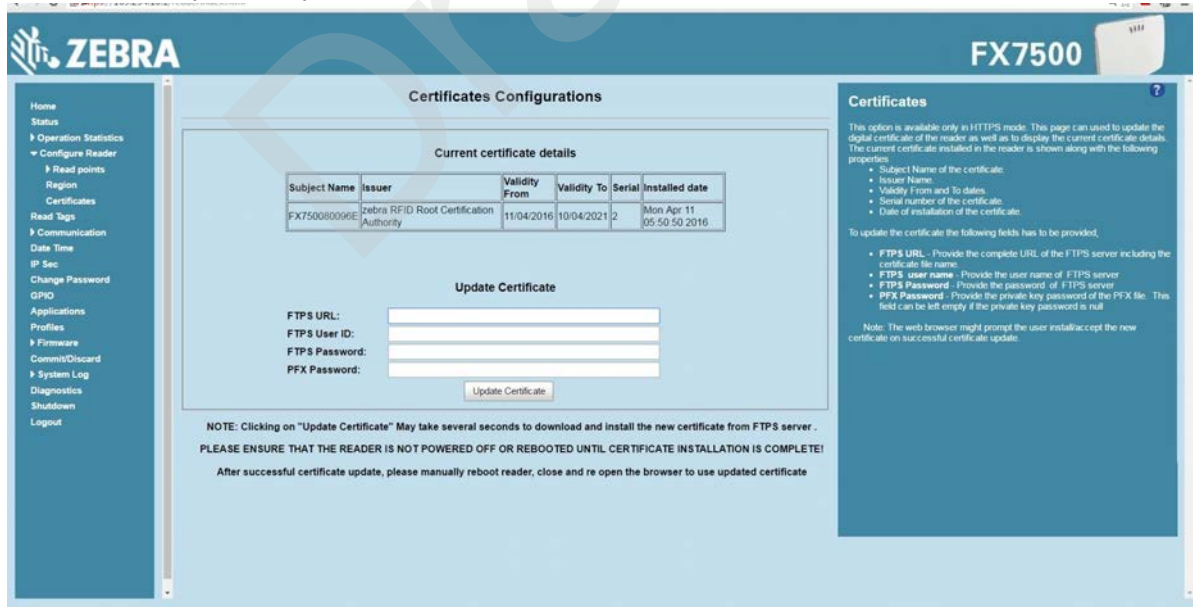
ZEBRA

FX7500

Home
Status
▸ Operation Statistics
▾ Configure Reader
▸ Read points
Region
Certificates
Read Tags
▸ Communication
Date Time
IP Sec
Change Password
GPIO
Applications
Profiles
▸ Firmware
Commit/Discard
▸ System Log
Diagnostics
Shutdown
Logout

Certificates Configurations

Current certificate details

| Subject Name | Issuer | Validity From | Validity To | Serial | Installed date |
|---|---|---|---|---|---|
| FX750080096E | zebra RFID Root Certification Authority | 11/04/2016 | 10/04/2021 | 2 | Mon Apr 11 05:50:50 2016 |

Update Certificate

FTPS URL:
FTPS User ID:
FTPS Password:
PFX Password:

Update Certificate

NOTE: Clicking on "Update Certificate" May take several seconds to download and install the new certificate from FTPS server .

PLEASE ENSURE THAT THE READER IS NOT POWERED OFF OR REBOOTED UNTIL CERTIFICATE INSTALLATION IS COMPLETE!

After successful certificate update, please manually reboot reader, close and re open the browser to use updated certificate

Certificates

This option is available only in HTTPS mode. This page can used to update the digital certificate of the reader as well as to display the current certificate details. The current certificate installed in the reader is shown along with the following properties
• Subject Name of the certificate.
• Issuer Name.
• Validity From and To dates.
• Serial number of the certificate.
• Date of installation of the certificate.

To update the certificate the following fields has to be provided,

• FTPS URL - Provide the complete URL of the FTPS server including the certificate file name.
• FTPS user name - Provide the user name of FTPS server
• FTPS Password - Provide the password of FTPS server
• PFX Password - Provide the private key password of the PFX file. This field can be left empty if the private key password is null

Note: The web browser might prompt the user install/accept the new certificate on successful certificate update.